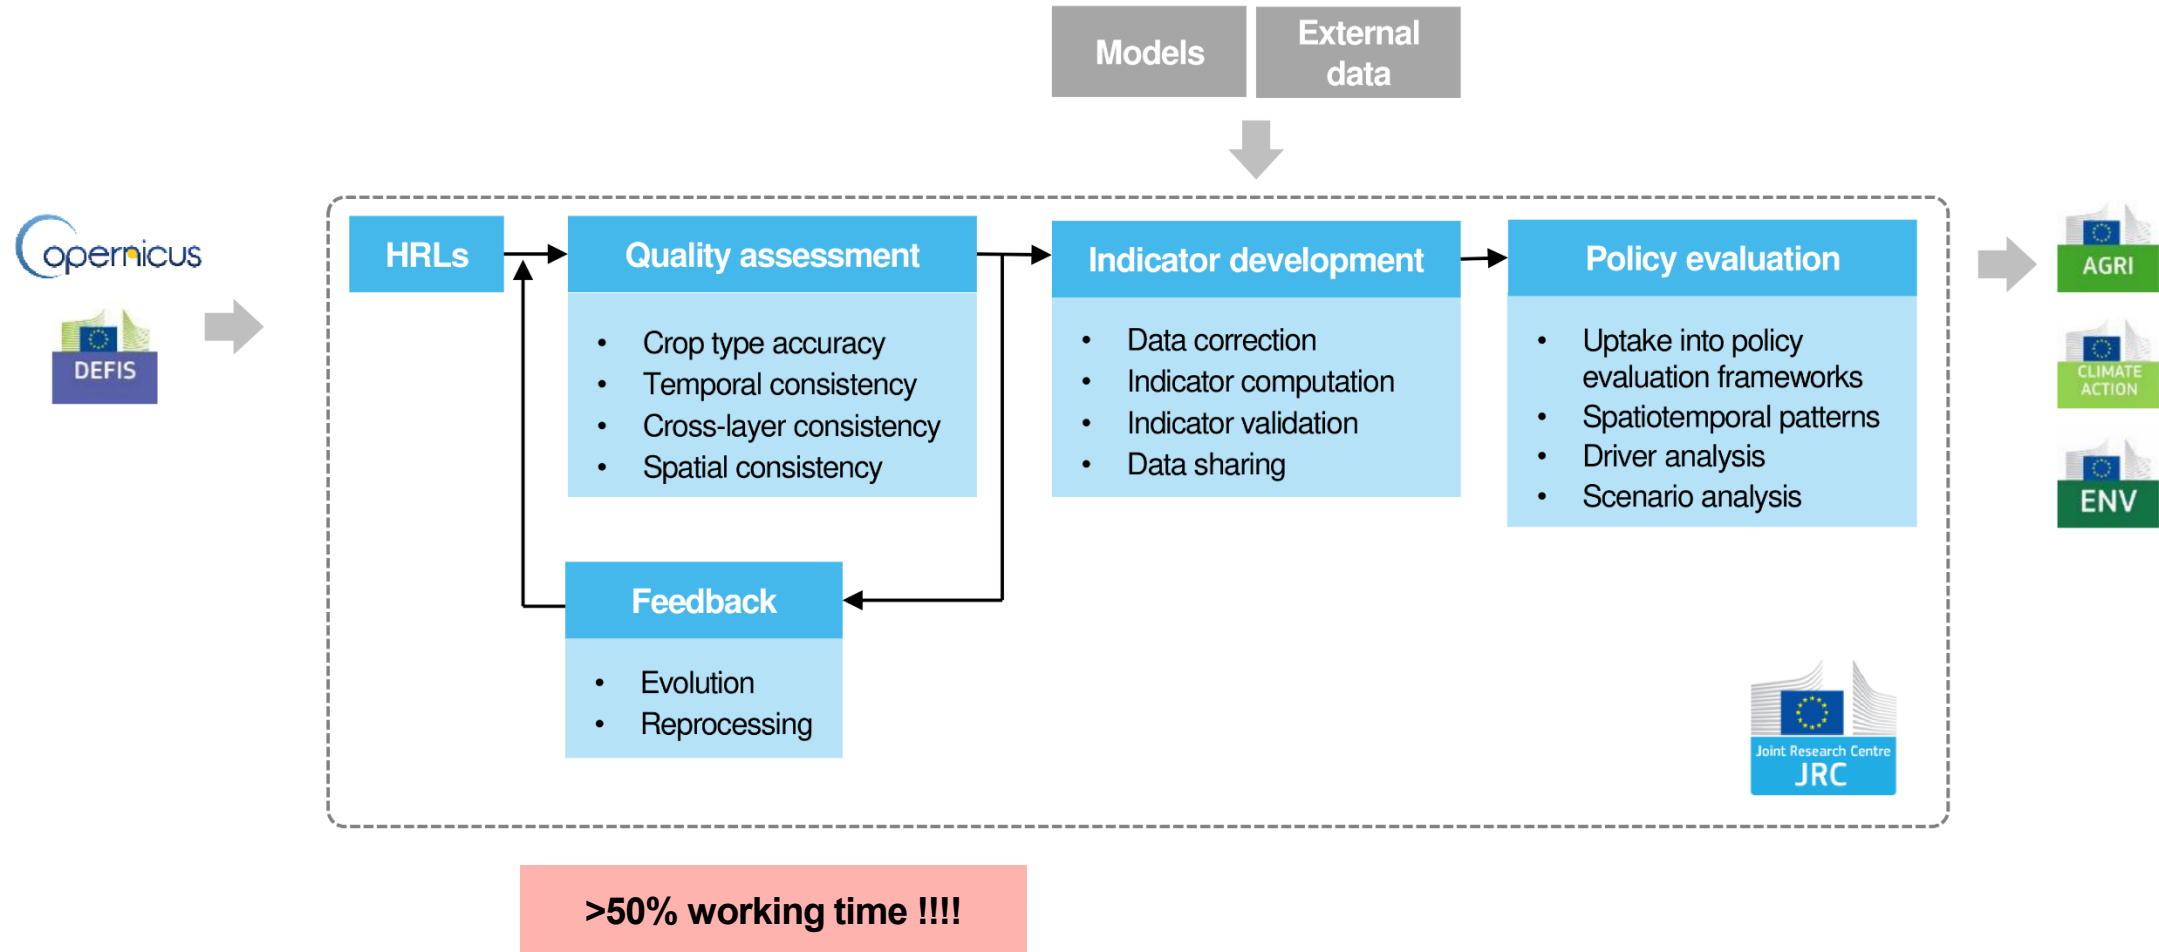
Models

External data

opernicus

DEFIS

HRLs

Quality assessment

- Crop type accuracy
- Temporal consistency
- Cross-layer consistency
- Spatial consistency

Indicator development

- Data correction
- Indicator computation
- Indicator validation
- Data sharing

Policy evaluation

- Uptake into policy evaluation frameworks
- Spatiotemporal patterns
- Driver analysis
- Scenario analysis

Feedback

- Evolution
- Reprocessing

Joint Research Centre
JRC

AGRI

CLIMATE ACTION

ENV

>50% working time !!!!